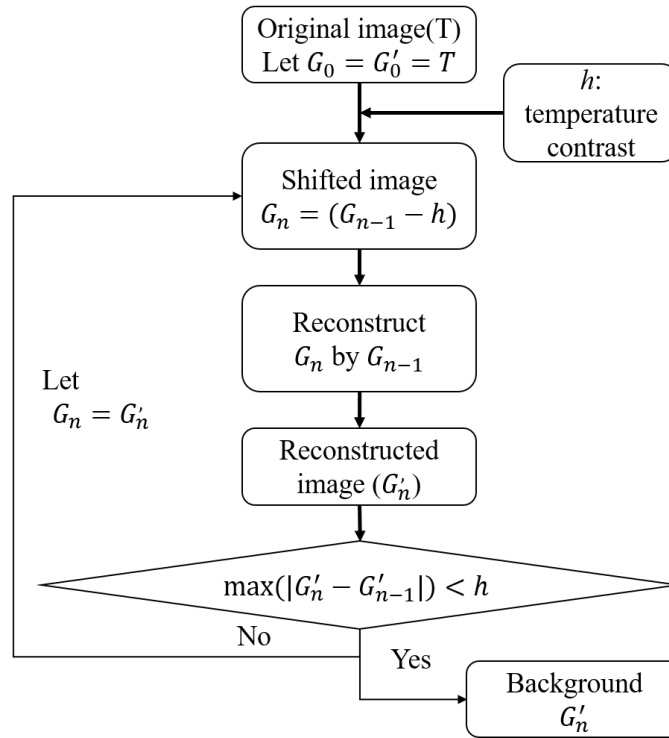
Original image(T)
Let $G_0 = G_0' = T$

$h$: temperature contrast

Shifted image
$G_n = (G_{n-1} - h)$

Reconstruct
$G_n$ by $G_{n-1}$

Let
$G_n = G_n'$

Reconstructed image ($G_n'$)

$\max(|G_n' - G_{n-1}'|) < h$

No

Yes

Background
$G_n'$